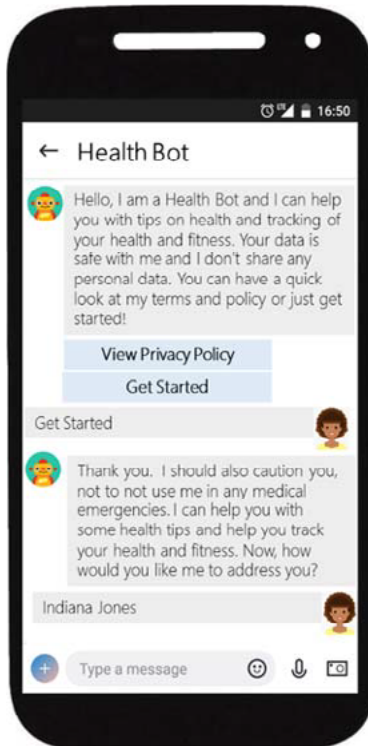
16:50

← Health Bot

Hello, I am a Health Bot and I can help you with tips on health and tracking of your health and fitness. Your data is safe with me and I don't share any personal data. You can have a quick look at my terms and policy or just get started!

View Privacy Policy

Get Started

Get Started

Thank you. I should also caution you, not to not use me in any medical emergencies. I can help you with some health tips and help you track your health and fitness. Now, how would you like me to address you?

Indiana Jones

+ Type a message